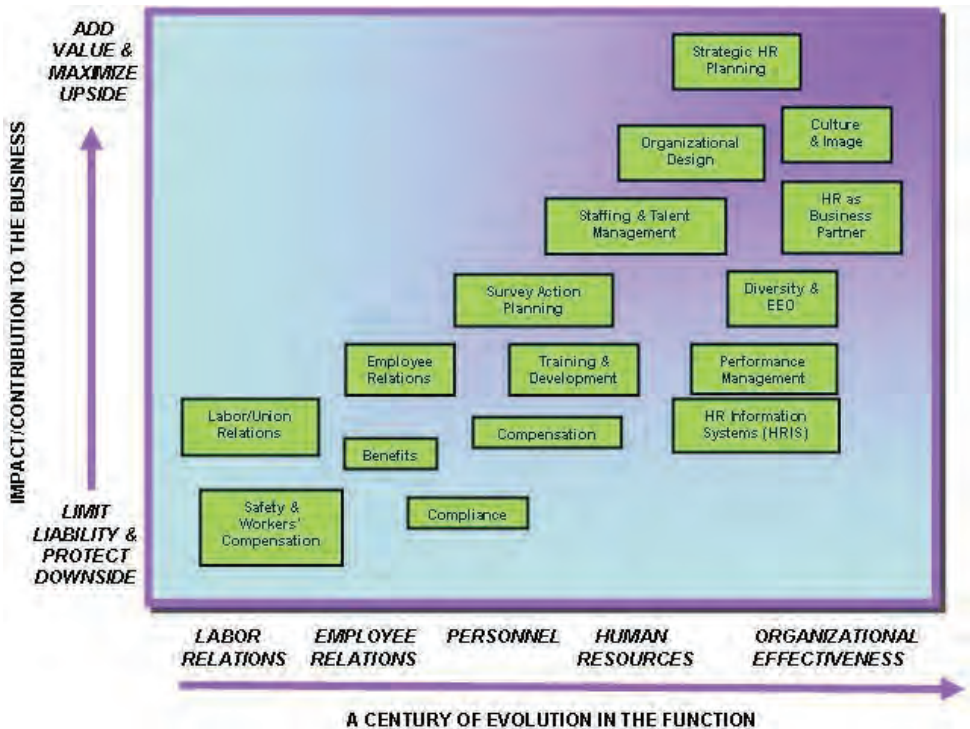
ADD VALUE & MAXIMIZE UPSIDE

IMPACT/CONTRIBUTION TO THE BUSINESS

LIMIT LIABILITY & PROTECT DOWNSIDE

Strategic HR Planning

Culture & Image

Organizational Design

HR as Business Partner

Staffing & Talent Management

Survey Action Planning

Diversity & EEO

Employee Relations

Training & Development

Performance Management

Labor/Union Relations

HR Information Systems (HRIS)

Compensation

Benefits

Safety & Workers' Compensation

Compliance

LABOR RELATIONS

EMPLOYEE RELATIONS

PERSONNEL

HUMAN RESOURCES

ORGANIZATIONAL EFFECTIVENESS

A CENTURY OF EVOLUTION IN THE FUNCTION